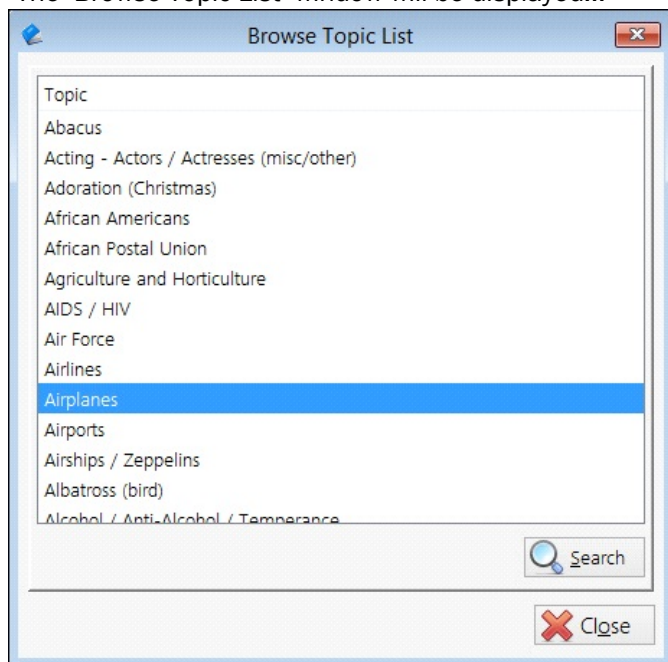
Browse Topic List

Topic
Abacus
Acting - Actors / Actresses (misc/other)
Adoration (Christmas)
African Americans
African Postal Union
Agriculture and Horticulture
AIDS / HIV
Air Force
Airlines
Airplanes
Airports
Airships / Zeppelins
Albatross (bird)
Alcohol / Anti-Alcohol / Temperance

Search

Close